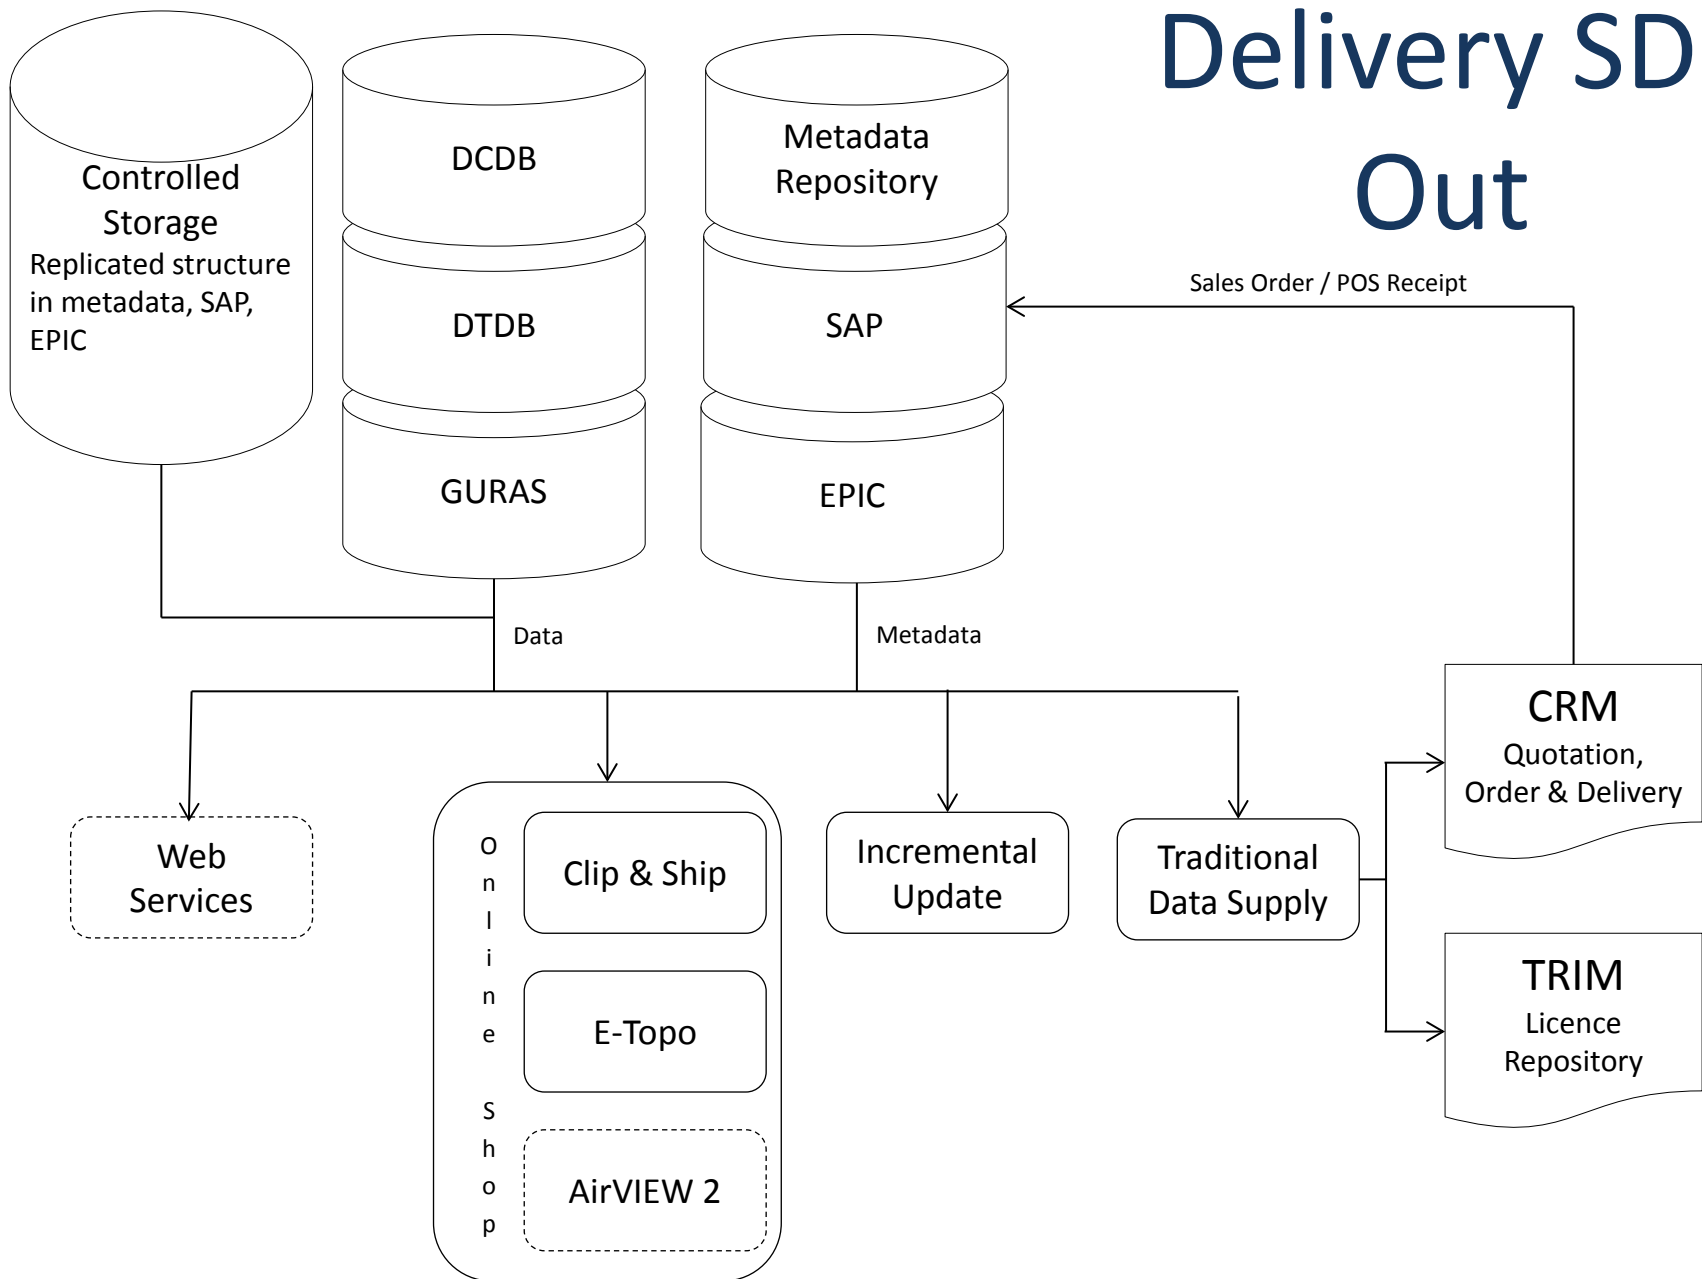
Delivery SD Out

Controlled Storage
Replicated structure in metadata, SAP, EPIC

DCDB

DTDB

GURAS

Metadata Repository

SAP

EPIC

Sales Order / POS Receipt

Data

Metadata

CRM
Quotation, Order & Delivery

Web Services

Online Shop

Clip & Ship

E-Topo

AirVIEW 2

Incremental Update

Traditional Data Supply

TRIM
Licence Repository